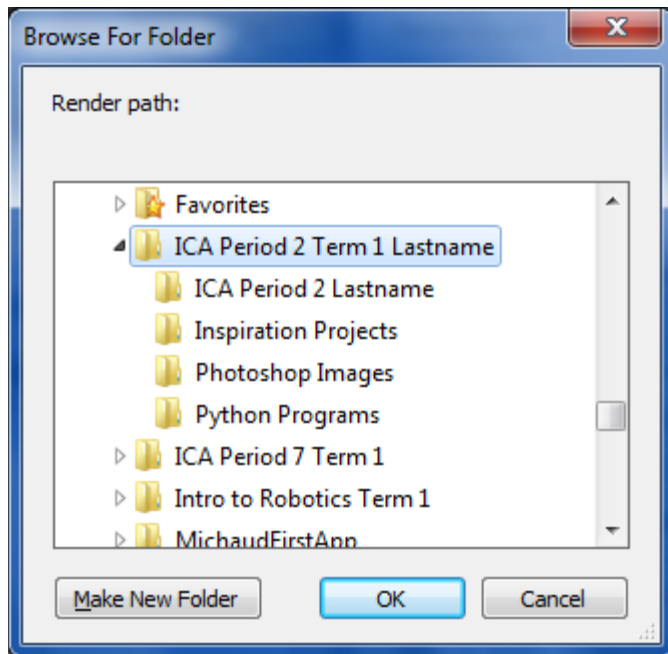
Browse For Folder

Render path:

Favorites
ICA Period 2 Term 1 Lastname
ICA Period 2 Lastname
Inspiration Projects
Photoshop Images
Python Programs
ICA Period 7 Term 1
Intro to Robotics Term 1
MichaudFirstApp

Make New Folder
OK
Cancel